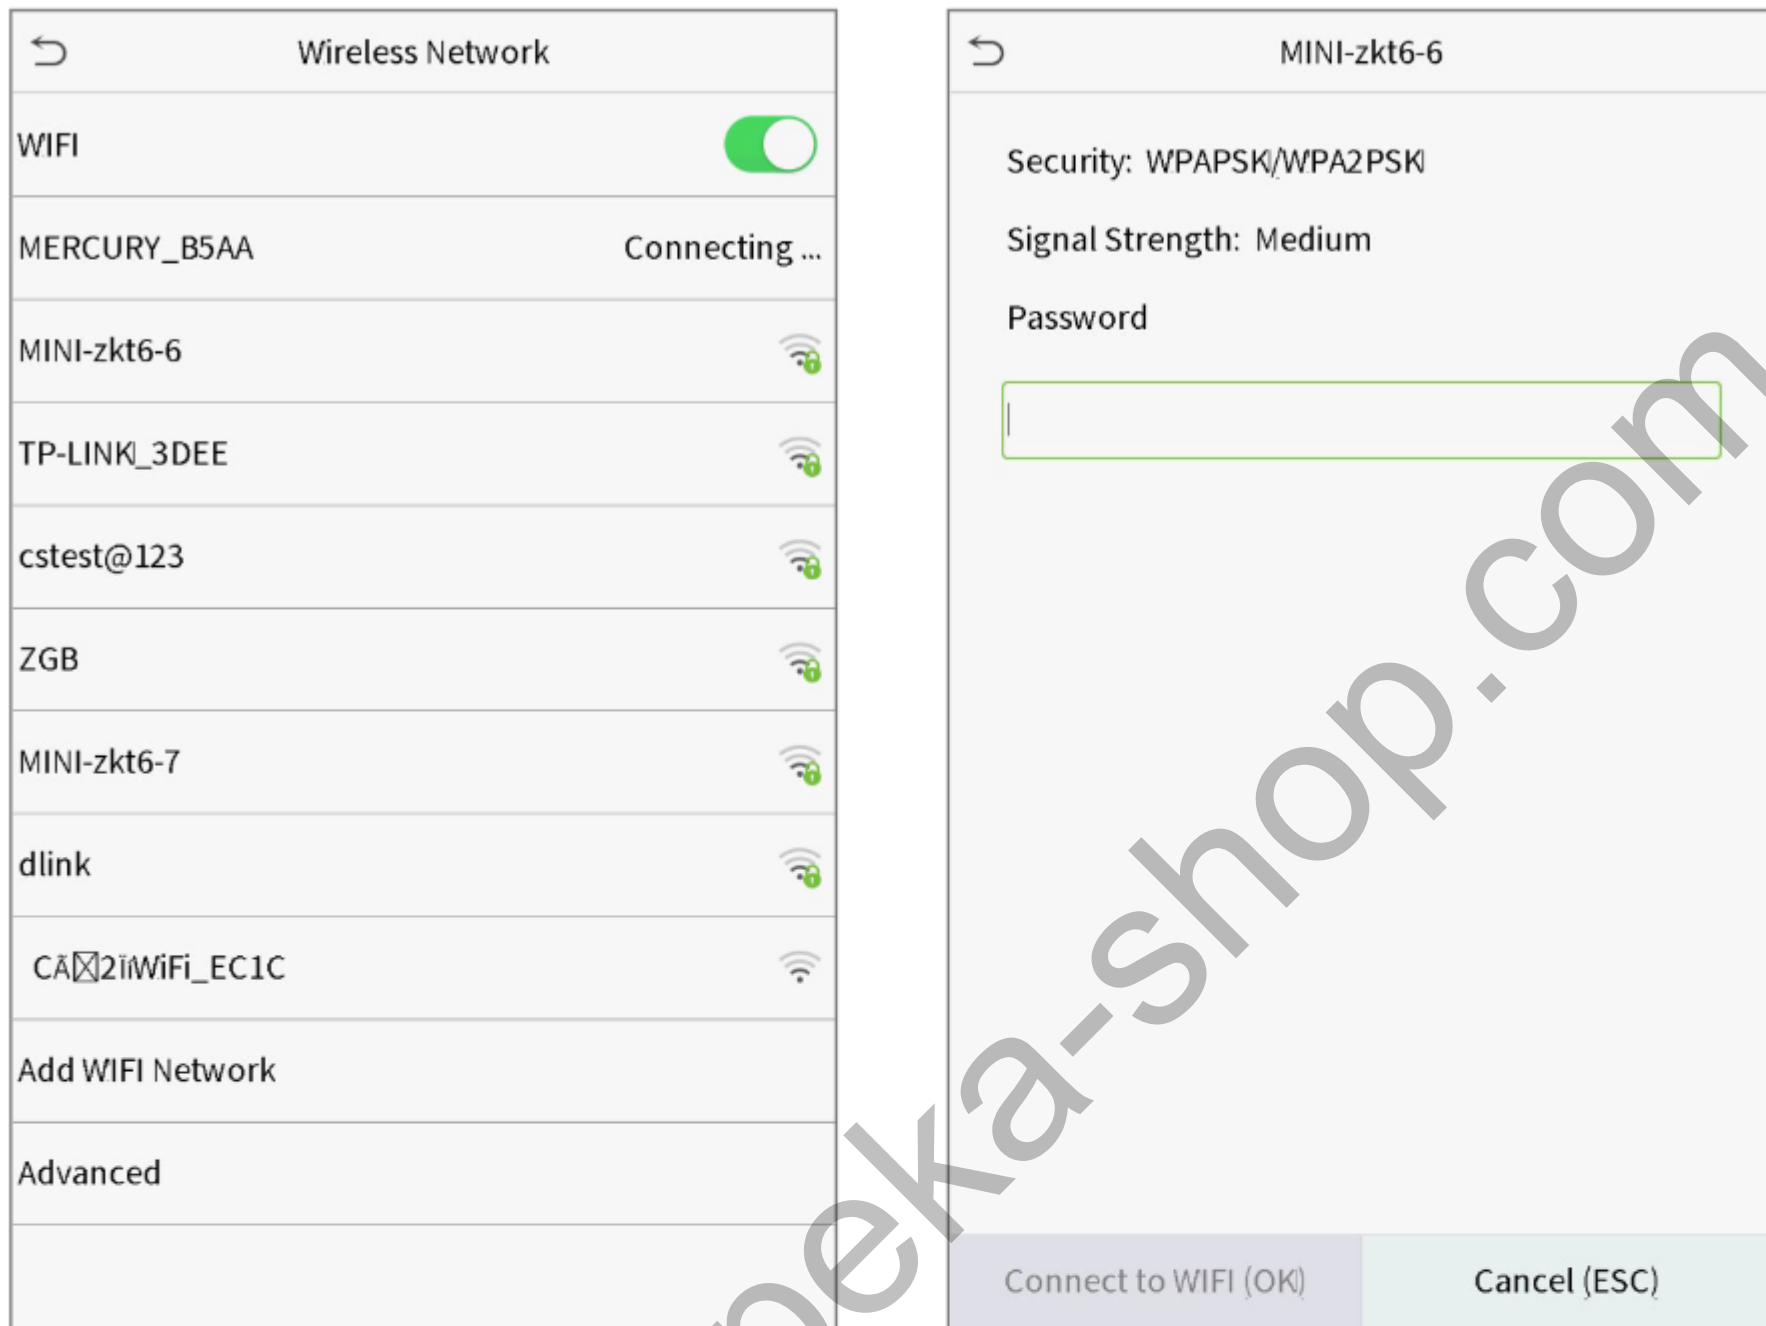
Wireless Network

WIFI

MERCURY_B5AA Connecting ...

MINI-zkt6-6

TP-LINK_3DEE

cstest@123

ZGB

MINI-zkt6-7

dlink

CÃ⊠2ïWiFi_EC1C

Add WIFI Network

Advanced

MINI-zkt6-6

Security: WPAPSK/WPA2PSK

Signal Strength: Medium

Password

Connect to WIFI (OK)

Cancel (ESC)

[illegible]eka-shop.com